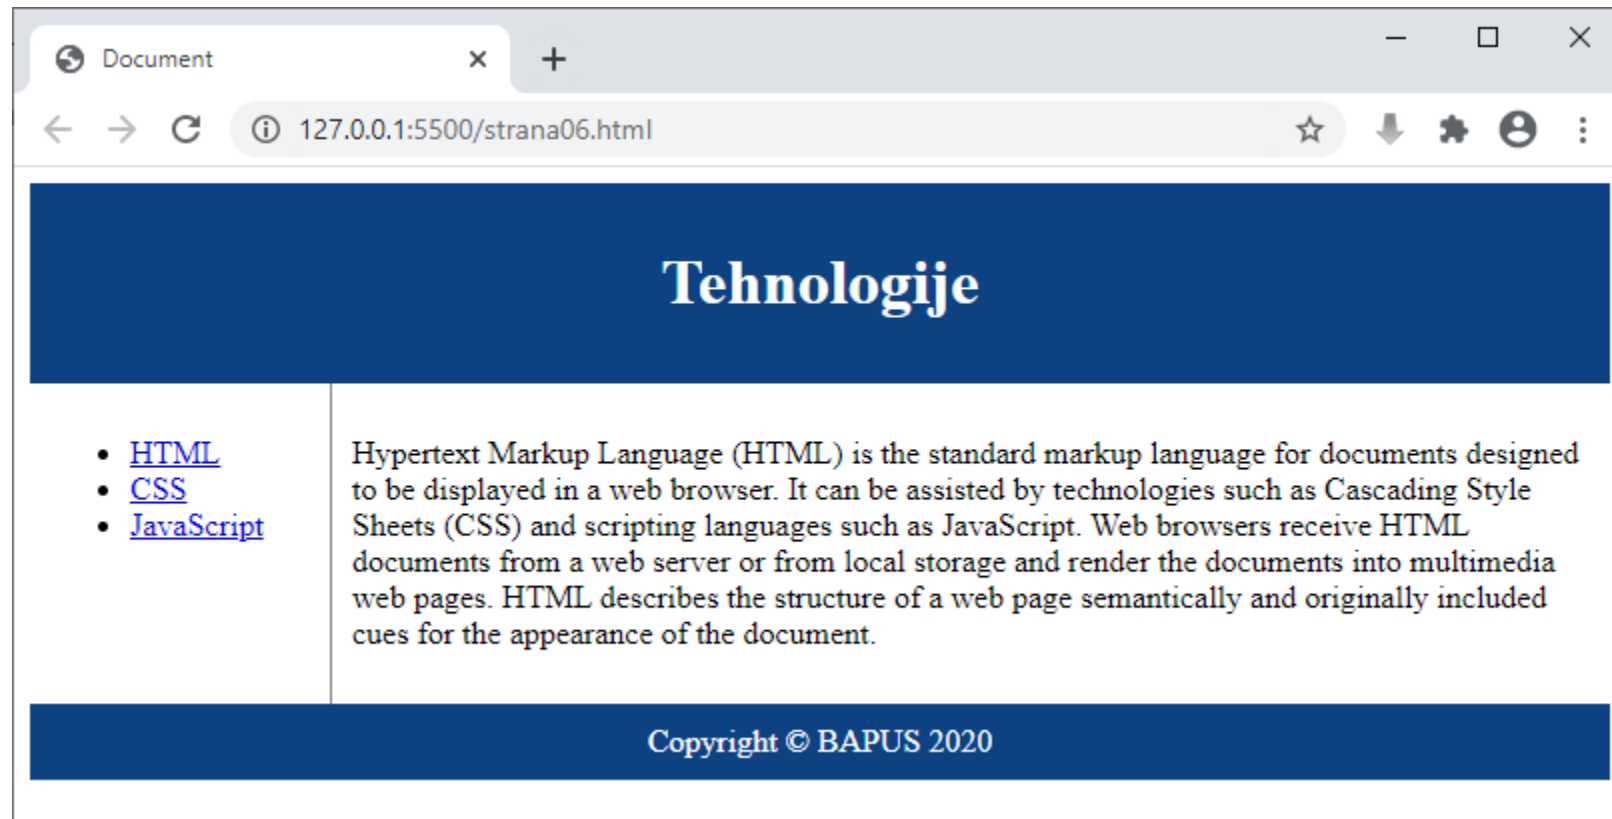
Document

127.0.0.1:5500/strana06.html

Tehnologije

- HTML
- CSS
- JavaScript

Hypertext Markup Language (HTML) is the standard markup language for documents designed to be displayed in a web browser. It can be assisted by technologies such as Cascading Style Sheets (CSS) and scripting languages such as JavaScript. Web browsers receive HTML documents from a web server or from local storage and render the documents into multimedia web pages. HTML describes the structure of a web page semantically and originally included cues for the appearance of the document.

Copyright © BAPUS 2020